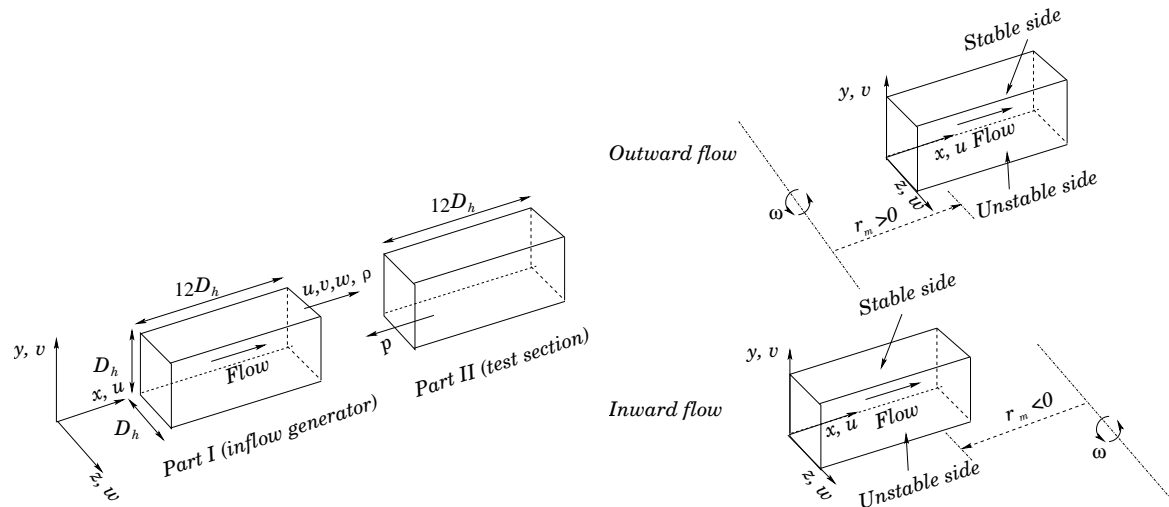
$12D_h$

$12D_h$

$u, v, w, \rho$

$p$

$y, v$

$D_h$

$x, u$

Flow

$D_h$

$z, w$

Part I (inflow generator)

Part II (test section)

Stable side

$y, v$

Outward flow

$x, u$ Flow

$z, w$

Unstable side

$\omega$

$r_m > 0$

Stable side

$y, v$

Inward flow

$x, u$ Flow

$r_m < 0$

$z, w$

Unstable side

$\omega$